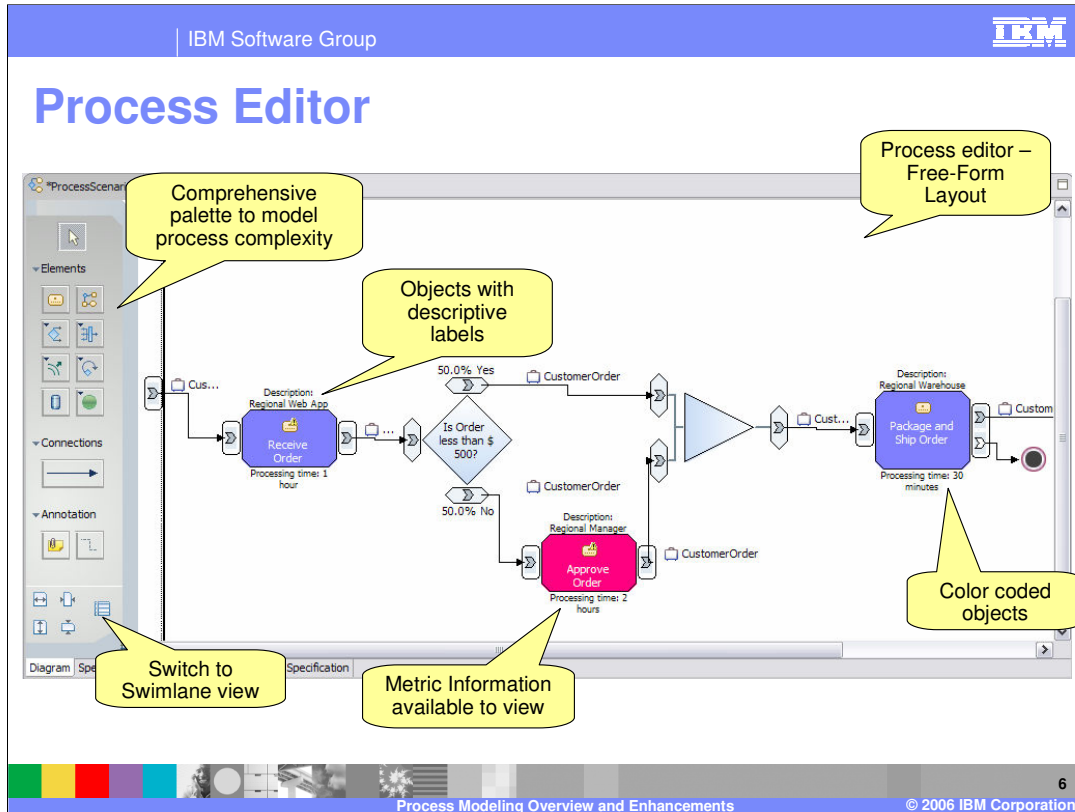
IBM Software Group

IBM

Process Editor

*ProcessScenar

Comprehensive palette to model process complexity

Process editor – Free-Form Layout

Elements

Connections

Annotation

Objects with descriptive labels

Cus...

Description: Regional Web App

Receive Order

Processing time: 1 hour

50.0% Yes

CustomerOrder

Is Order less than $ 500?

CustomerOrder

50.0% No

Description: Regional Manager

Approve Order

Processing time: 2 hours

CustomerOrder

Cust...

Description: Regional Warehouse

Package and Ship Order

Processing time: 30 minutes

Custom

Color coded objects

Diagram

Spe

Specification

Switch to Swimlane view

Metric Information available to view

6

Process Modeling Overview and Enhancements

© 2006 IBM Corporation